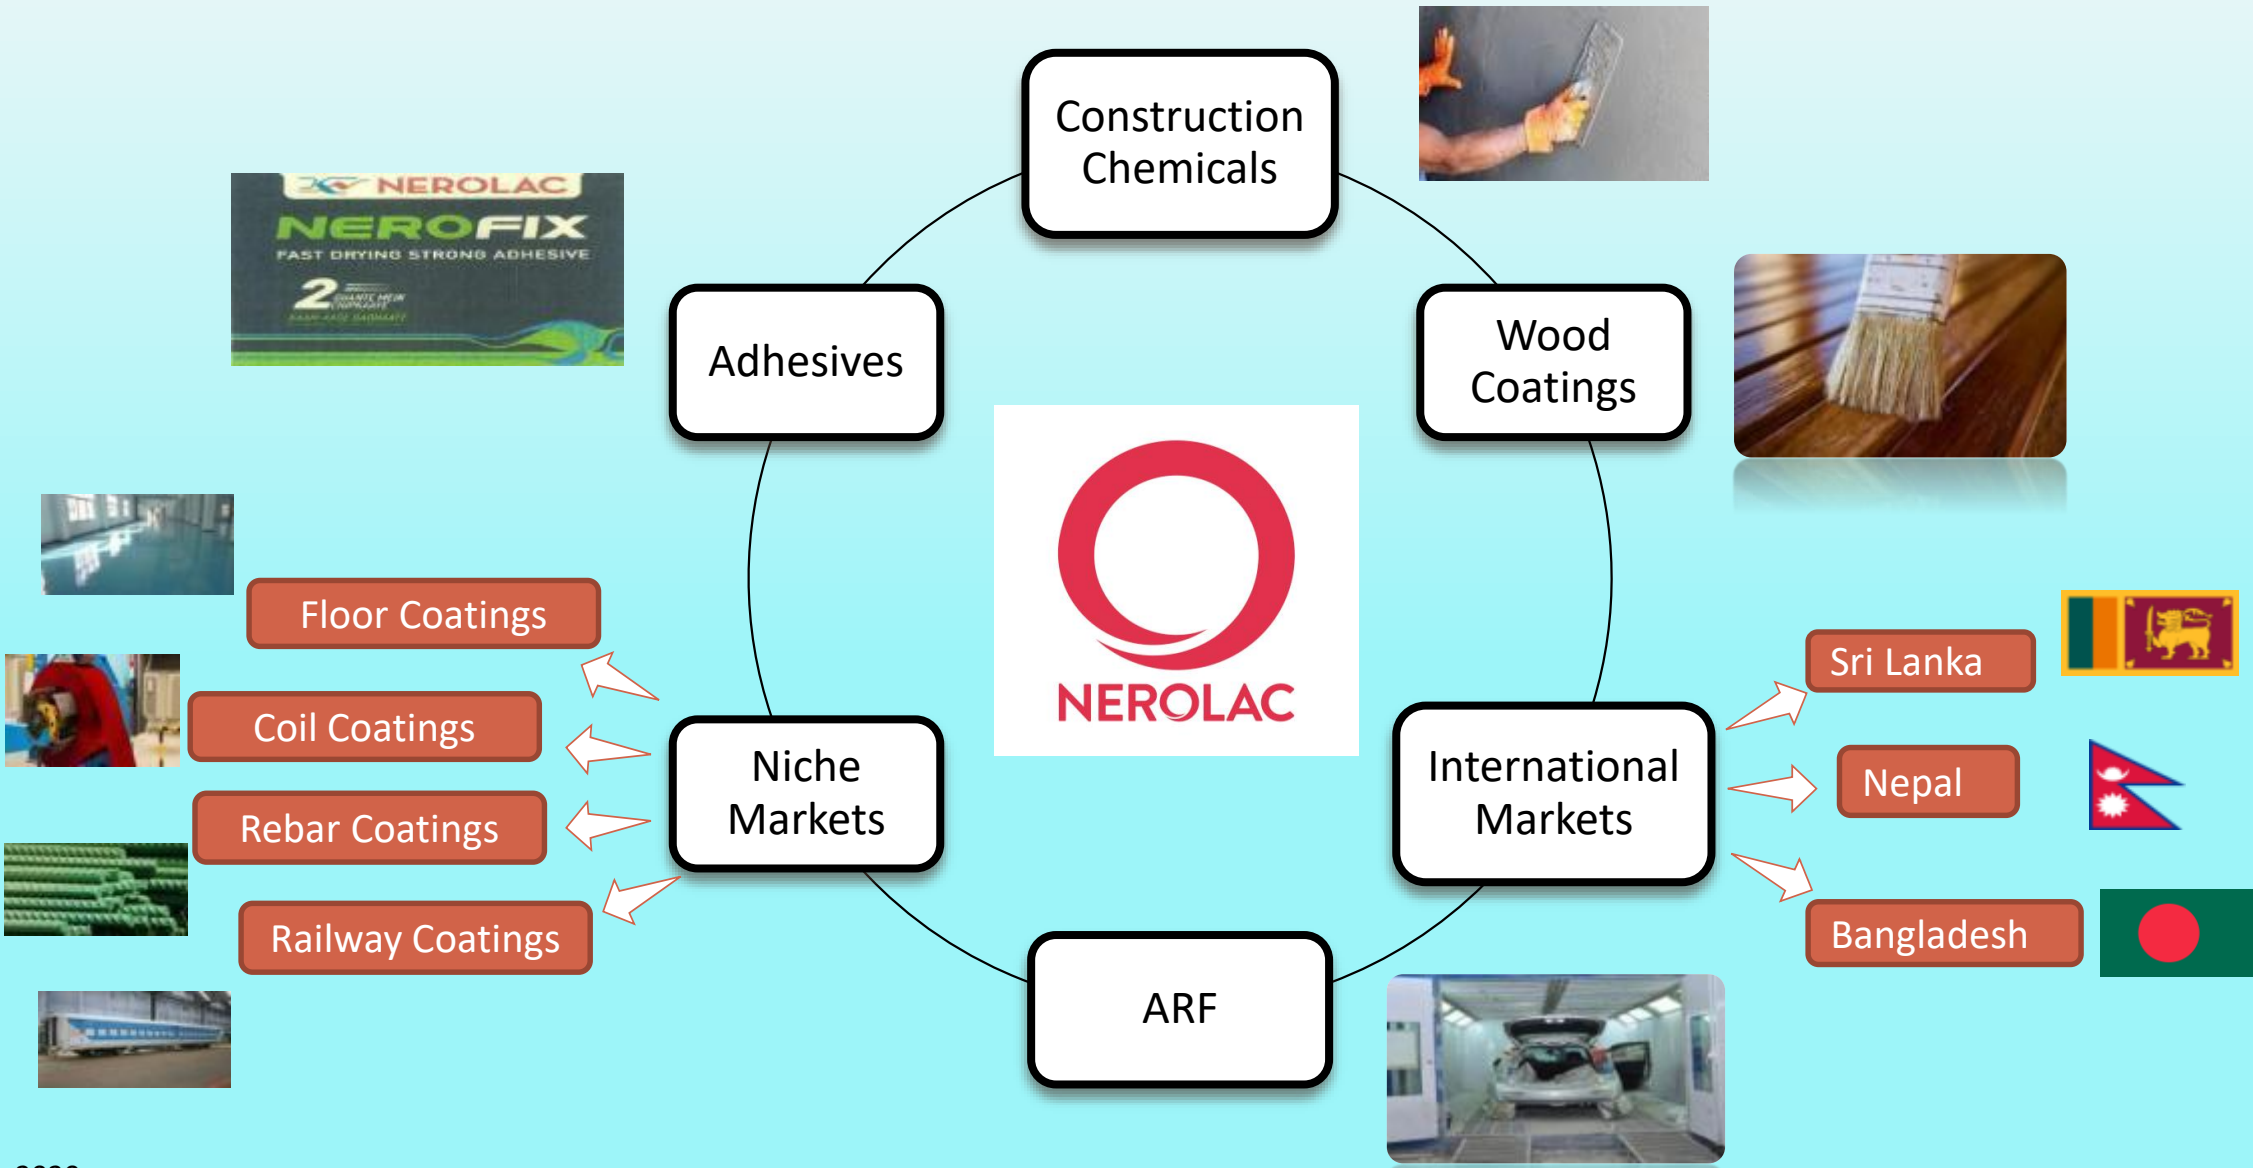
Construction Chemicals

NEROLAC
NEROFIX
FAST DRYING STRONG ADHESIVE

Adhesives

Wood Coatings

NEROLAC

Floor Coatings

Coil Coatings

Rebar Coatings

Railway Coatings

Niche Markets

International Markets

Sri Lanka

Nepal

Bangladesh

ARF